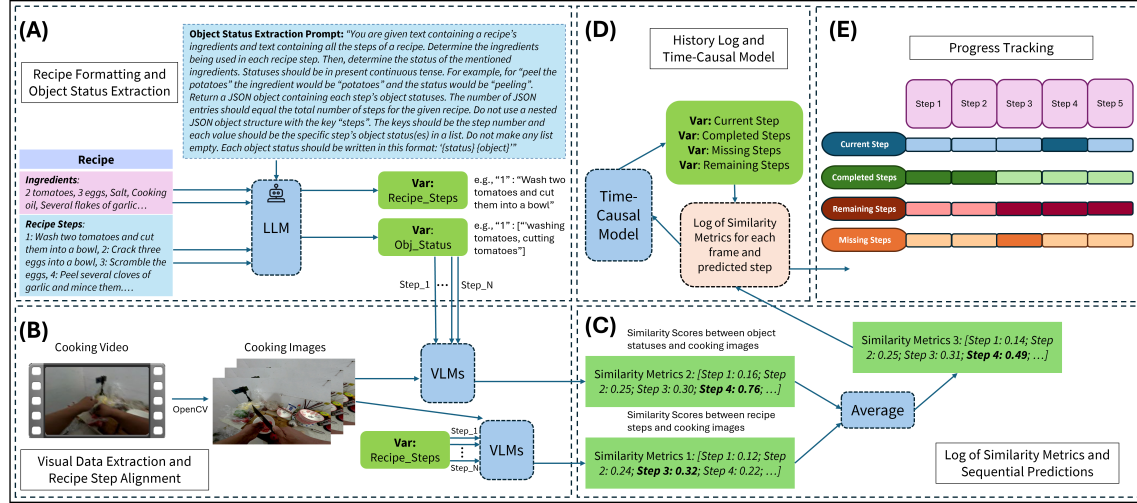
(A)

Recipe Formatting and Object Status Extraction

Object Status Extraction Prompt: "You are given text containing a recipe's ingredients and text containing all the steps of a recipe. Determine the ingredients being used in each recipe step. Then, determine the status of the mentioned ingredients. Statuses should be in present continuous tense. For example, for "peel the potatoes" the ingredient would be "potatoes" and the status would be "peeling". Return a JSON object containing each step's object statuses. The number of JSON entries should equal the total number of steps for the given recipe. Do not use a nested JSON object structure with the key "steps". The keys should be the step number and each value should be the specific step's object status(es) in a list. Do not make any list empty. Each object status should be written in this format: '{status} {object}'"

Recipe

Ingredients: 2 tomatoes, 3 eggs, Salt, Cooking oil, Several flakes of garlic…

Recipe Steps: 1: Wash two tomatoes and cut them into a bowl, 2: Crack three eggs into a bowl, 3: Scramble the eggs, 4: Peel several cloves of garlic and mince them….

LLM

Var: Recipe_Steps

e.g., "1" : "Wash two tomatoes and cut them into a bowl"

Var: Obj_Status

e.g., "1" : ["washing tomatoes, cutting tomatoes"]

Step_1 ⋯ Step_N

(D)

History Log and Time-Causal Model

Var: Current Step
Var: Completed Steps
Var: Missing Steps
Var: Remaining Steps

Time-Causal Model

Log of Similarity Metrics for each frame and predicted step

(E)

Progress Tracking

Step 1 | Step 2 | Step 3 | Step 4 | Step 5

Current Step

Completed Steps

Remaining Steps

Missing Steps

(B)

Cooking Video

Cooking Images

OpenCV

VLMs

Var: Recipe_Steps

Step_1 ⋮ Step_N

VLMs

Visual Data Extraction and Recipe Step Alignment

(C)

Similarity Scores between object statuses and cooking images

Similarity Metrics 2: [Step 1: 0.16; Step 2: 0.25; Step 3: 0.30; Step 4: 0.76; …]

Similarity Scores between recipe steps and cooking images

Similarity Metrics 1: [Step 1: 0.12; Step 2: 0.24; Step 3: 0.32; Step 4: 0.22; …]

Average

Similarity Metrics 3: [Step 1: 0.14; Step 2: 0.25; Step 3: 0.31; Step 4: 0.49; …]

Log of Similarity Metrics and Sequential Predictions